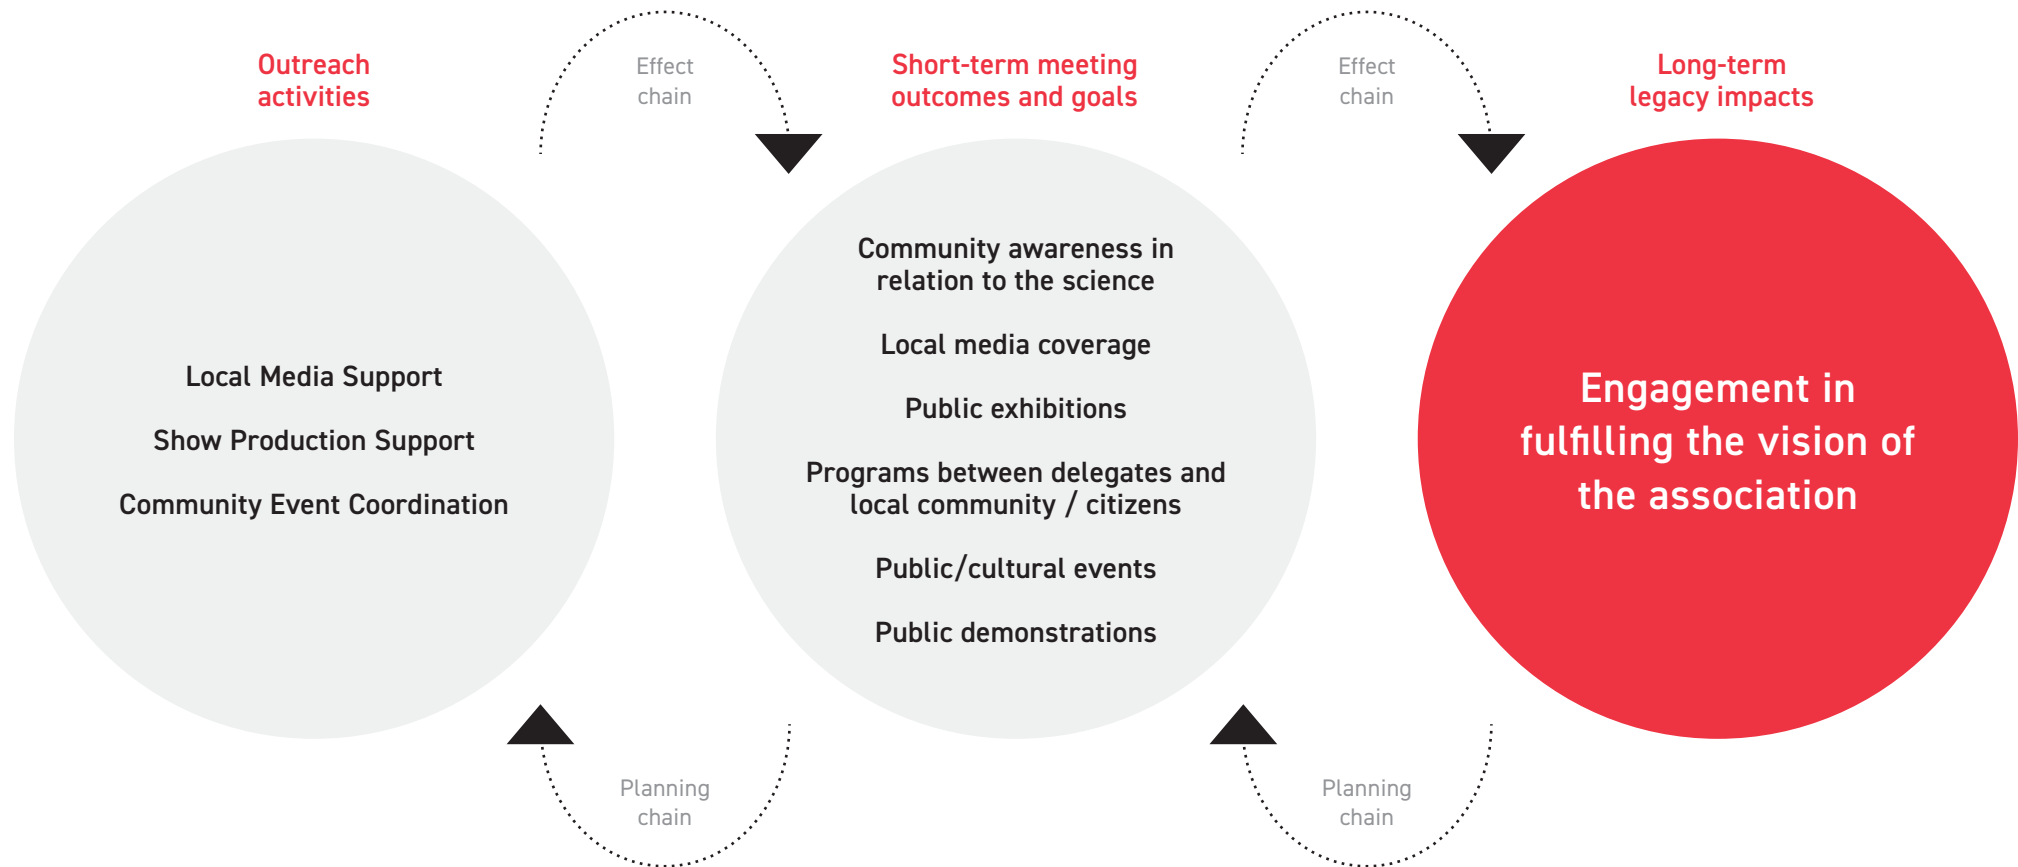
Outreach activities

Effect chain

Short-term meeting outcomes and goals

Effect chain

Long-term legacy impacts

Local Media Support

Show Production Support

Community Event Coordination

Community awareness in relation to the science

Local media coverage

Public exhibitions

Programs between delegates and local community / citizens

Public/cultural events

Public demonstrations

Engagement in fulfilling the vision of the association

Planning chain

Planning chain